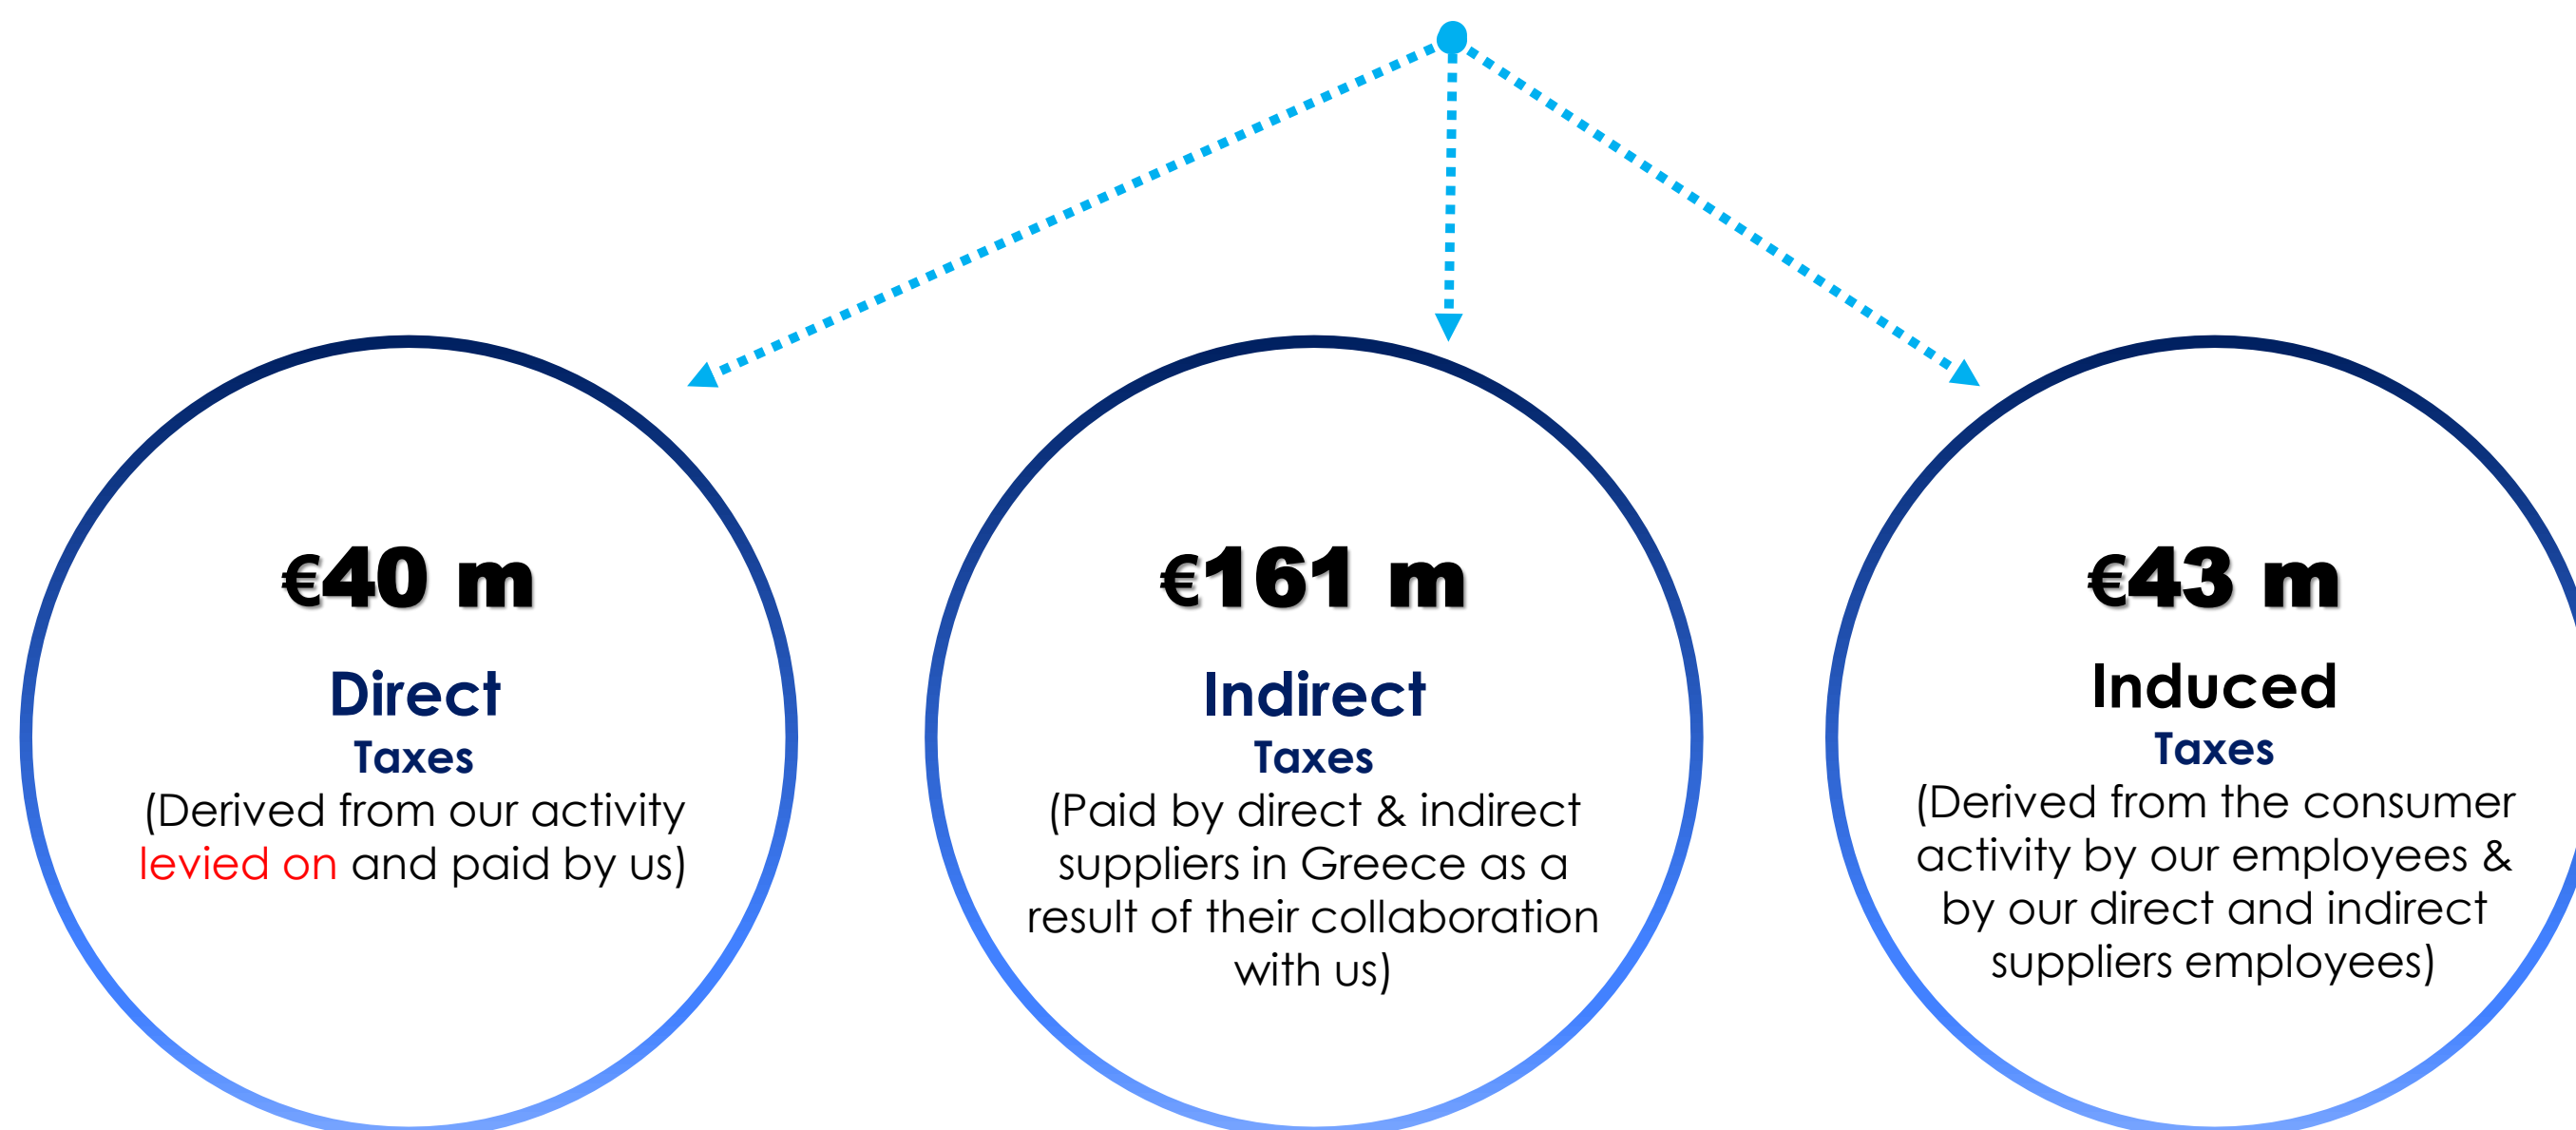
€40 m

Direct

Taxes

(Derived from our activity levied on and paid by us)

€161 m

Indirect

Taxes

(Paid by direct & indirect suppliers in Greece as a result of their collaboration with us)

€43 m

Induced

Taxes

(Derived from the consumer activity by our employees & by our direct and indirect suppliers employees)